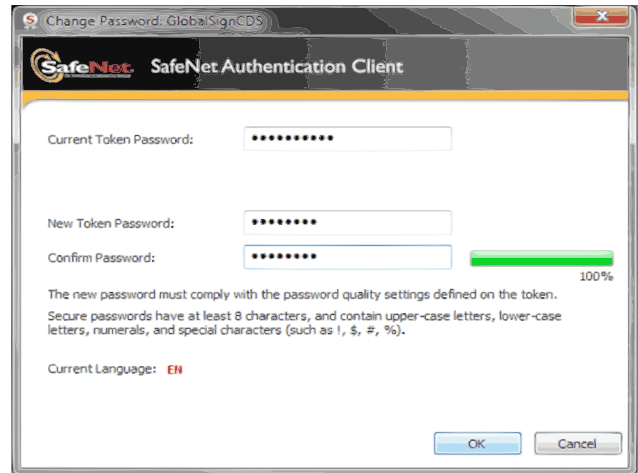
Change Password: GlobalSignCDS

SafeNet

SafeNet Authentication Client

Current Token Password: •••••••••••

New Token Password: ••••••••

Confirm Password: ••••••••

100%

The new password must comply with the password quality settings defined on the token.

Secure passwords have at least 8 characters, and contain upper-case letters, lower-case letters, numerals, and special characters (such as !, $, #, %).

Current Language: EN

OK

Cancel